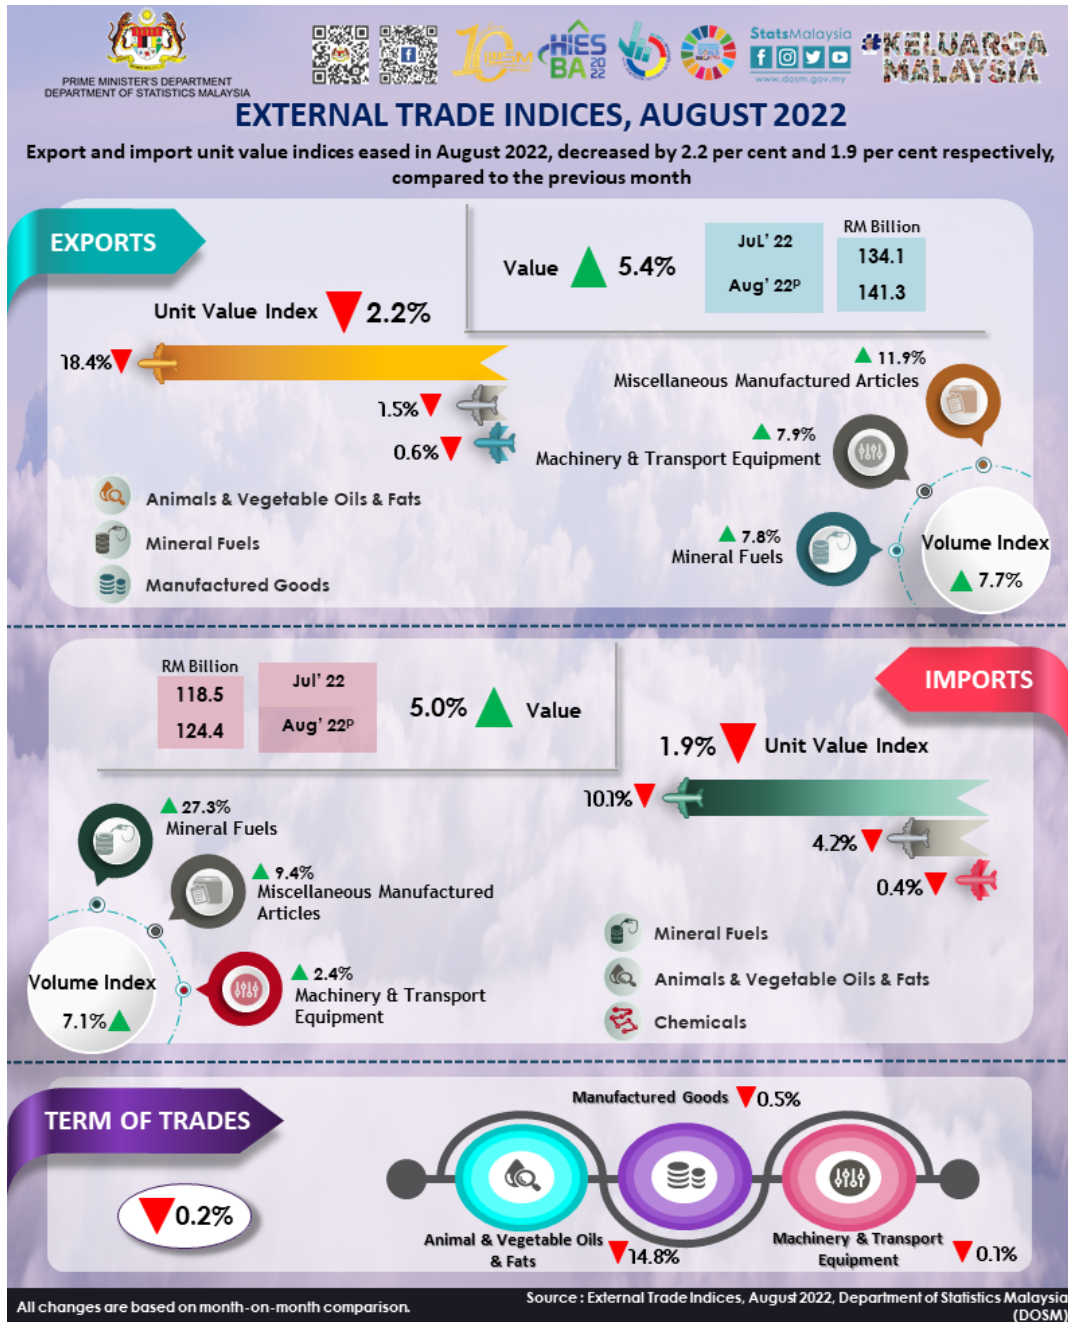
PRIME MINISTER'S DEPARTMENT
DEPARTMENT OF STATISTICS MALAYSIA

HIES BA 22

StatsMalaysia
www.dosm.gov.my

#KELUARGA MALAYSIA

EXTERNAL TRADE INDICES, AUGUST 2022

Export and import unit value indices eased in August 2022, decreased by 2.2 per cent and 1.9 per cent respectively, compared to the previous month

EXPORTS

Unit Value Index 2.2%

Value 5.4%

| | RM Billion |
|---|---|
| Jul' 22 | 134.1 |
| Aug' 22P | 141.3 |

18.4%
1.5%
0.6%

Animals & Vegetable Oils & Fats
Mineral Fuels
Manufactured Goods

11.9%
Miscellaneous Manufactured Articles

7.9%
Machinery & Transport Equipment

7.8%
Mineral Fuels

Volume Index
7.7%

| RM Billion | |
|---|---|
| 118.5 | Jul' 22 |
| 124.4 | Aug' 22P |

5.0% Value

IMPORTS

1.9% Unit Value Index

10.1%
4.2%
0.4%

27.3%
Mineral Fuels

9.4%
Miscellaneous Manufactured Articles

2.4%
Machinery & Transport Equipment

Volume Index
7.1%

Mineral Fuels
Animals & Vegetable Oils & Fats
Chemicals

TERM OF TRADES

0.2%

Manufactured Goods 0.5%

Animal & Vegetable Oils & Fats 14.8%

Machinery & Transport Equipment 0.1%

All changes are based on month-on-month comparison.

Source : External Trade Indices, August 2022, Department of Statistics Malaysia (DOSM)